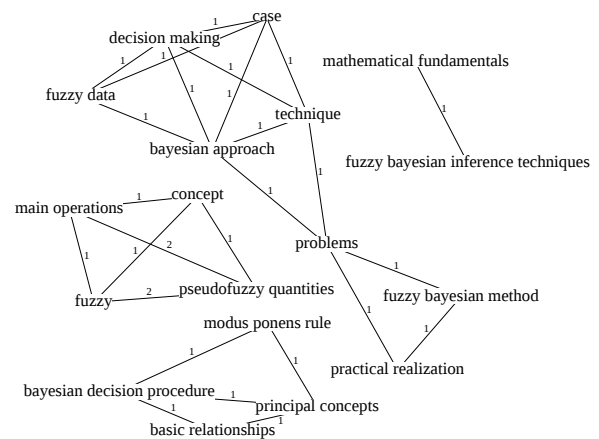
case
decision making
mathematical fundamentals
fuzzy data
technique
bayesian approach
fuzzy bayesian inference techniques
concept
main operations
problems
fuzzy
pseudofuzzy quantities
fuzzy bayesian method
modus ponens rule
practical realization
bayesian decision procedure
principal concepts
basic relationships
1
1
1
1
1
1
1
1
1
1
1
1
1
1
1
1
2
1
1
2
1
1
1
1
1
1
1
1